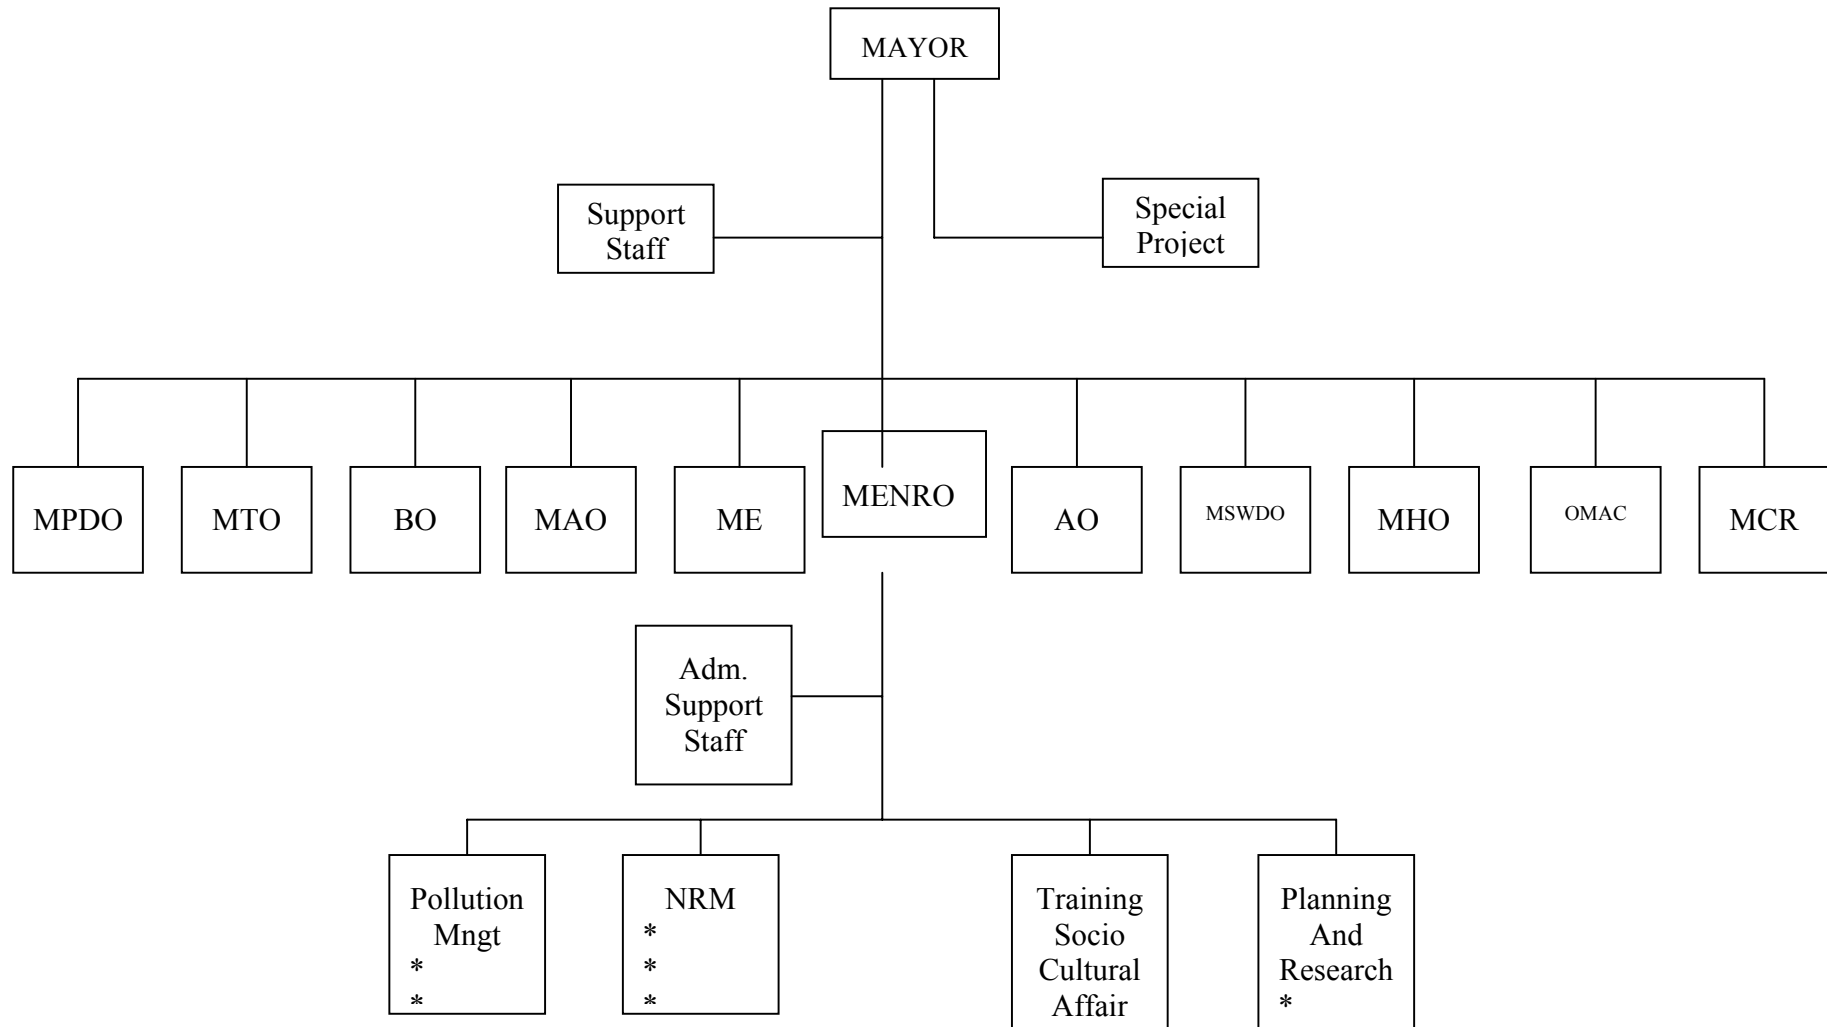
MAYOR

Support Staff

Special Project

MPDO

MTO

BO

MAO

ME

MENRO

AO

MSWDO

MHO

OMAC

MCR

Adm. Support Staff

Pollution Mngt
*
*

NRM
*
*
*

Training Socio Cultural Affair

Planning And Research
*